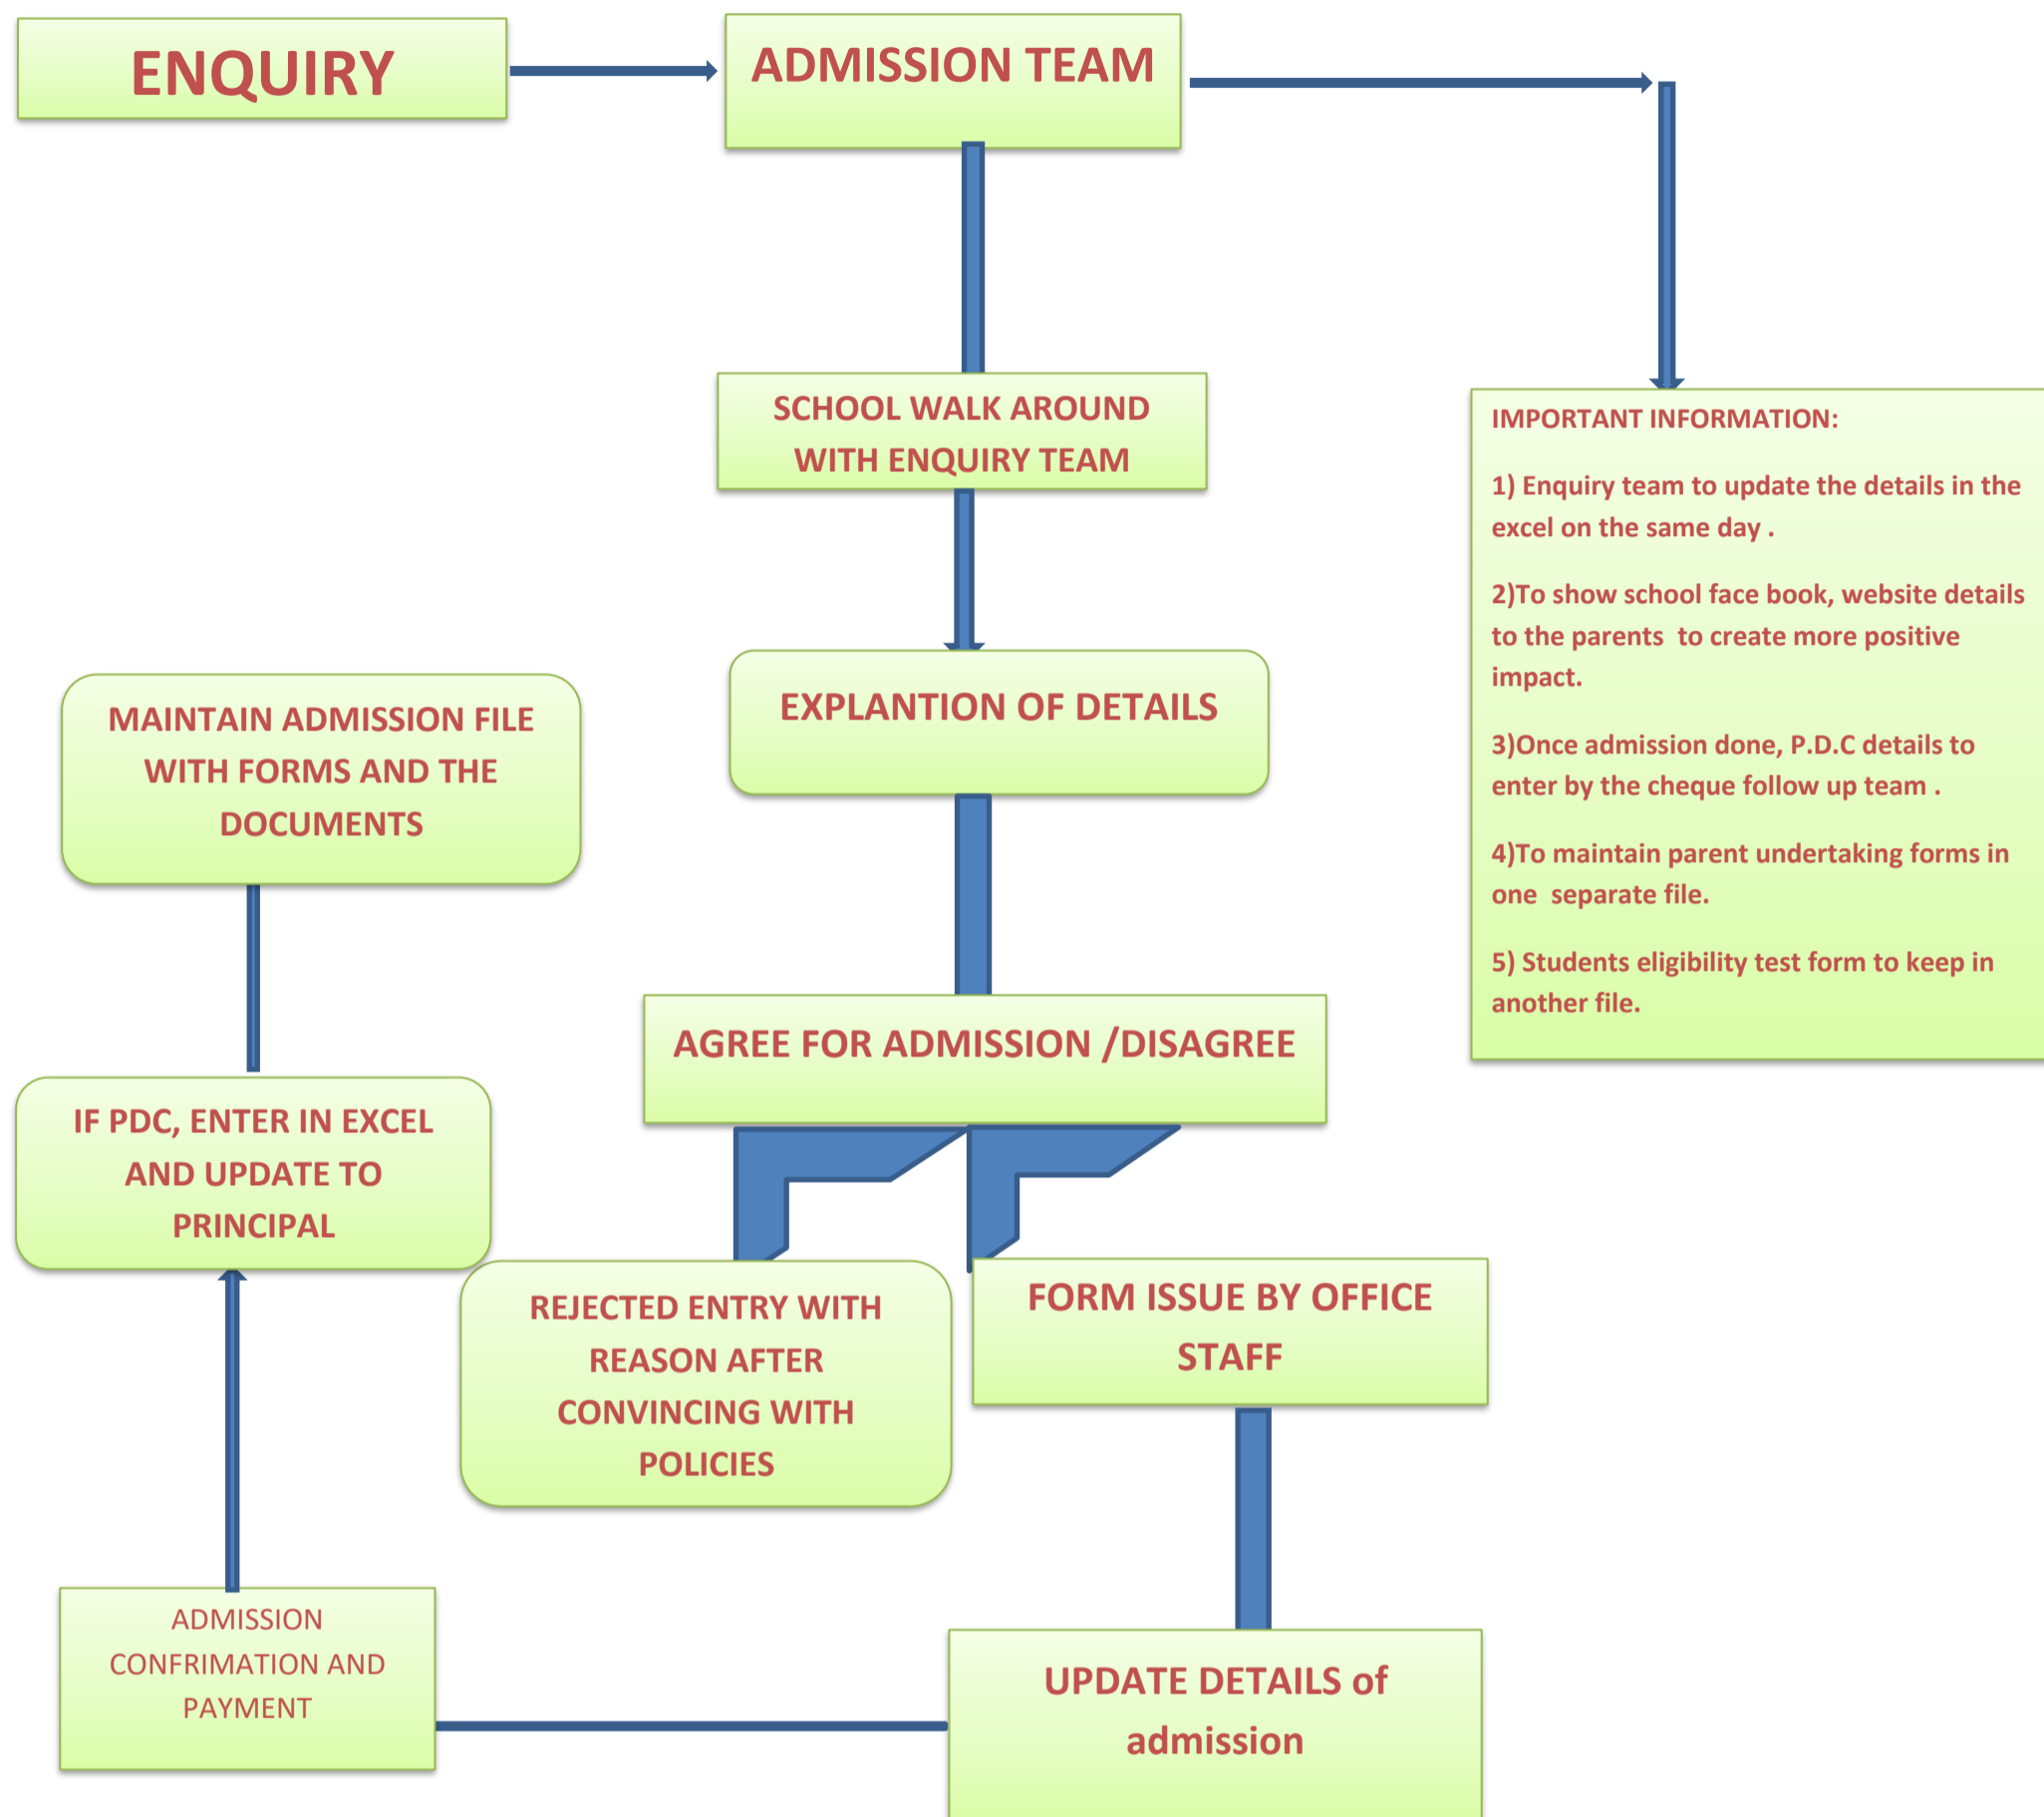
ENQUIRY

ADMISSION TEAM

SCHOOL WALK AROUND WITH ENQUIRY TEAM

EXPLANTION OF DETAILS

AGREE FOR ADMISSION /DISAGREE

REJECTED ENTRY WITH REASON AFTER CONVINCING WITH POLICIES

FORM ISSUE BY OFFICE STAFF

UPDATE DETAILS of admission

ADMISSION CONFRIMATION AND PAYMENT

IF PDC, ENTER IN EXCEL AND UPDATE TO PRINCIPAL

MAINTAIN ADMISSION FILE WITH FORMS AND THE DOCUMENTS

IMPORTANT INFORMATION:

1) Enquiry team to update the details in the excel on the same day .

2)To show school face book, website details to the parents to create more positive impact.

3)Once admission done, P.D.C details to enter by the cheque follow up team .

4)To maintain parent undertaking forms in one separate file.

5) Students eligibility test form to keep in another file.